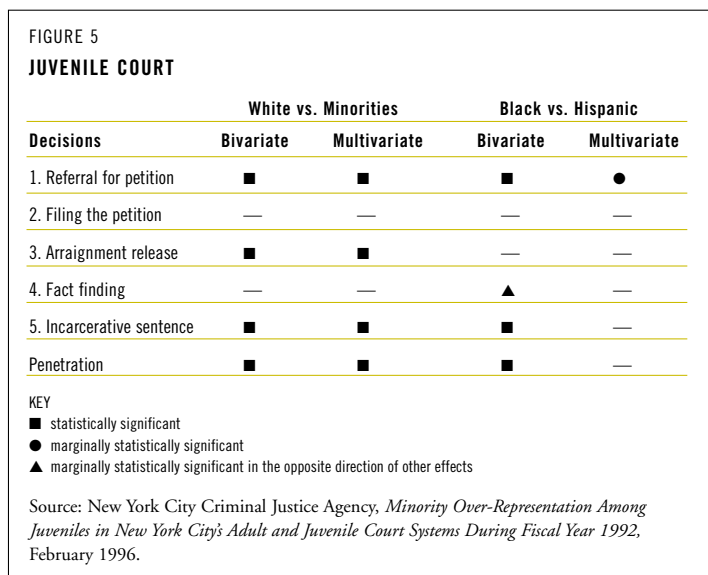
FIGURE 5
JUVENILE COURT

| | White vs. Minorities | | Black vs. Hispanic | |
|---|---|---|---|---|
| Decisions | Bivariate | Multivariate | Bivariate | Multivariate |
| 1. Referral for petition | ■ | ■ | ■ | ● |
| 2. Filing the petition | — | — | — | — |
| 3. Arraignment release | ■ | ■ | — | — |
| 4. Fact finding | — | — | ▲ | — |
| 5. Incarcerative sentence | ■ | ■ | ■ | — |
| Penetration | ■ | ■ | ■ | — |

KEY
■ statistically significant
● marginally statistically significant
▲ marginally statistically significant in the opposite direction of other effects

Source: New York City Criminal Justice Agency, *Minority Over-Representation Among Juveniles in New York City's Adult and Juvenile Court Systems During Fiscal Year 1992,* February 1996.